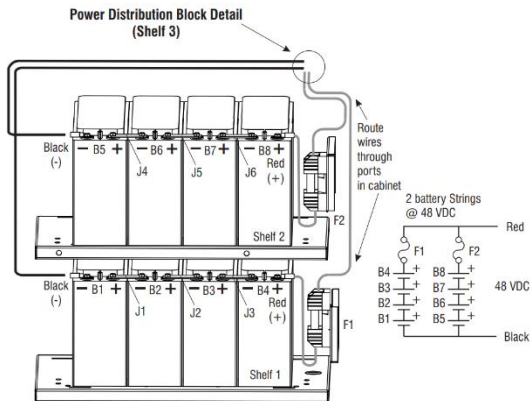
Power Distribution Block Detail
(Shelf 3)

Route wires through ports in cabinet

Black
(-)

− B5 +
− B6 +
− B7 +
− B8 +

Red
(+)

J4
J5
J6

F2

Shelf 2

Black
(-)

− B1 +
− B2 +
− B3 +
− B4 +

Red
(+)

J1
J2
J3

F1

Shelf 1

2 battery Strings
@ 48 VDC

Red

F1
F2

B4
B3
B2
B1

B8
B7
B6
B5

48 VDC

Black